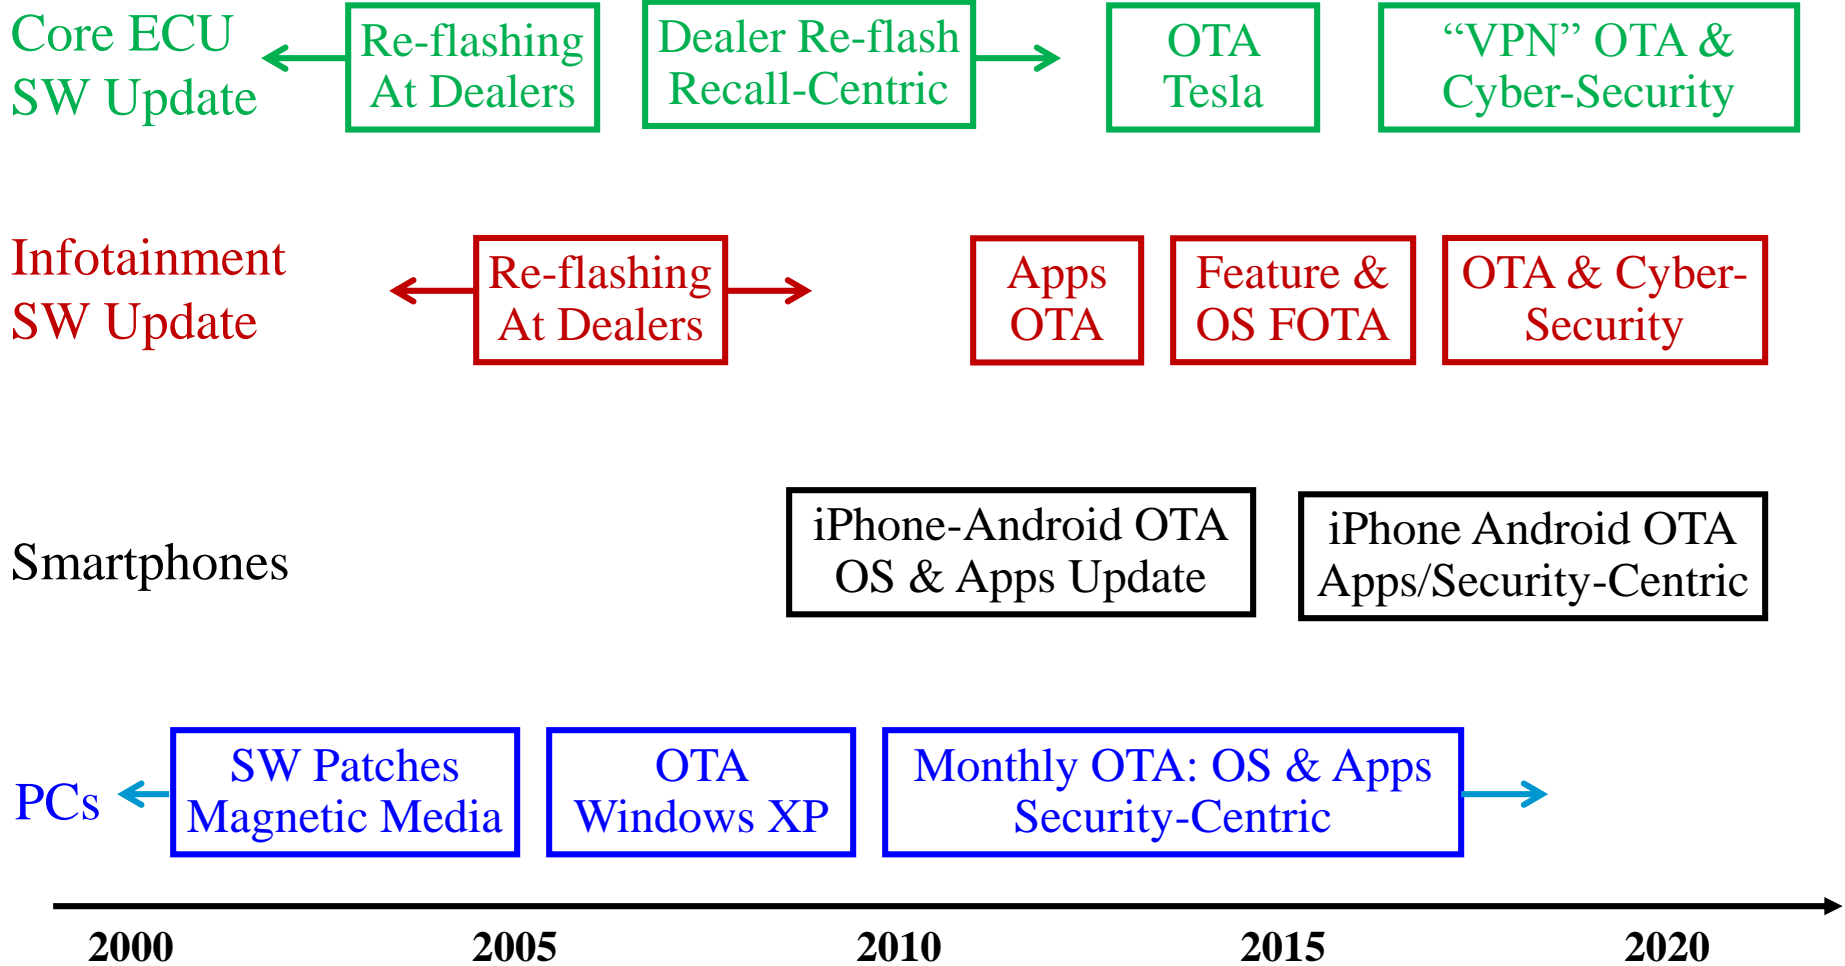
Core ECU SW Update

Re-flashing At Dealers

Dealer Re-flash Recall-Centric

OTA Tesla

“VPN” OTA & Cyber-Security

Infotainment SW Update

Re-flashing At Dealers

Apps OTA

Feature & OS FOTA

OTA & Cyber-Security

Smartphones

iPhone-Android OTA OS & Apps Update

iPhone Android OTA Apps/Security-Centric

PCs

SW Patches Magnetic Media

OTA Windows XP

Monthly OTA: OS & Apps Security-Centric

2000 2005 2010 2015 2020